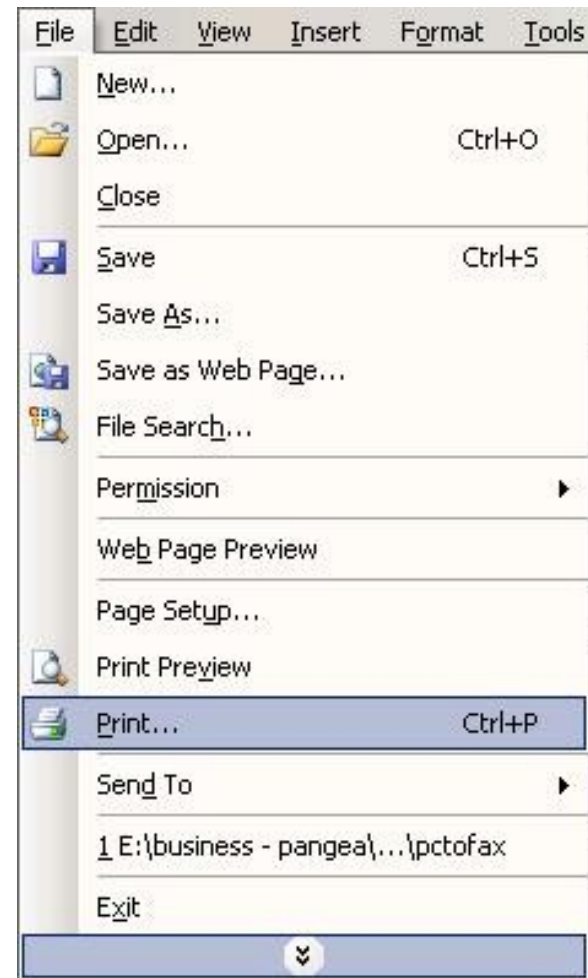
File Edit View Insert Format Tools

New...

Open... Ctrl+O

Close

Save Ctrl+S

Save As...

Save as Web Page...

File Search...

Permission

Web Page Preview

Page Setup...

Print Preview

Print... Ctrl+P

Send To

1 E:\business - pangea\...\pctofax

Exit